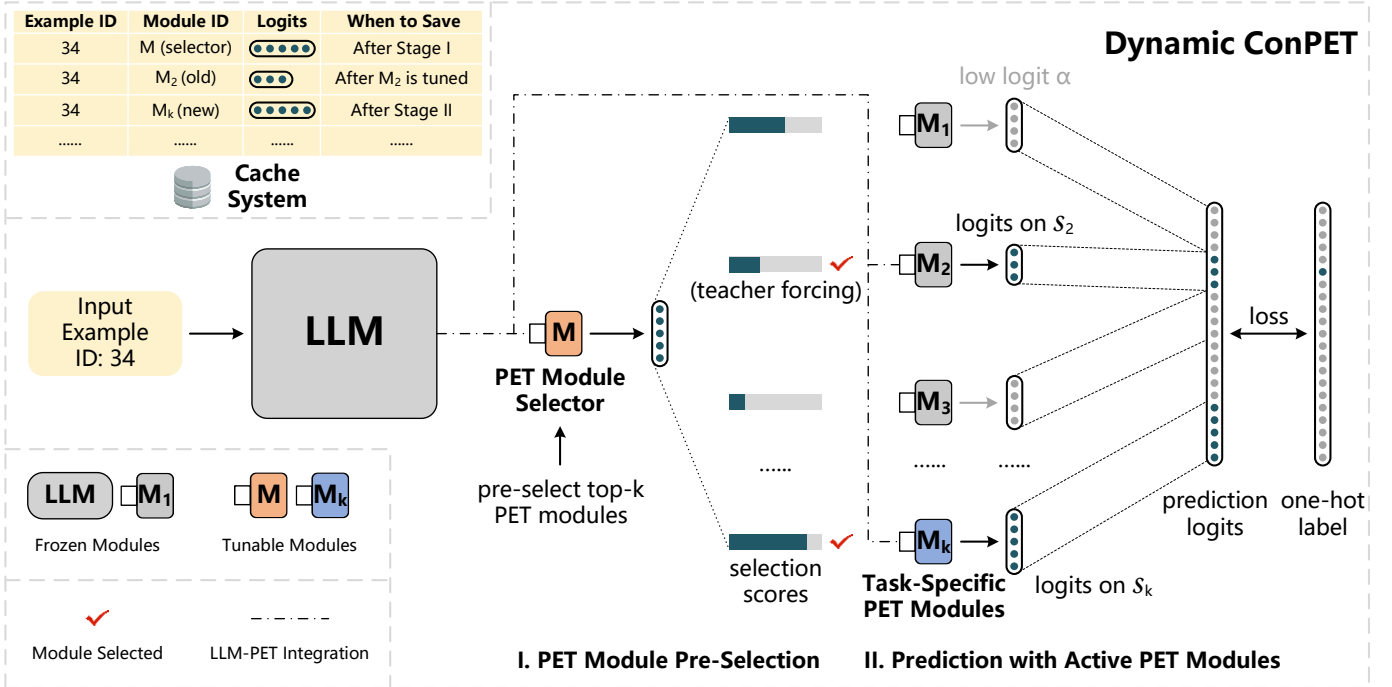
| Example ID | Module ID | Logits | When to Save |
|---|---|---|---|
| 34 | M (selector) | | After Stage I |
| 34 | $M_2$ (old) | | After $M_2$ is tuned |
| 34 | $M_k$ (new) | | After Stage II |
| ...... | ...... | ...... | ...... |

Cache System

Dynamic ConPET

Input Example ID: 34

LLM

M

PET Module Selector

pre-select top-k PET modules

(teacher forcing)

......

selection scores

low logit α

$M_1$

logits on $S_2$

$M_2$

$M_3$

...... ......

$M_k$

Task-Specific PET Modules

logits on $S_k$

prediction logits

loss

one-hot label

LLM $M_1$

Frozen Modules

M $M_k$

Tunable Modules

Module Selected

LLM-PET Integration

I. PET Module Pre-Selection

II. Prediction with Active PET Modules